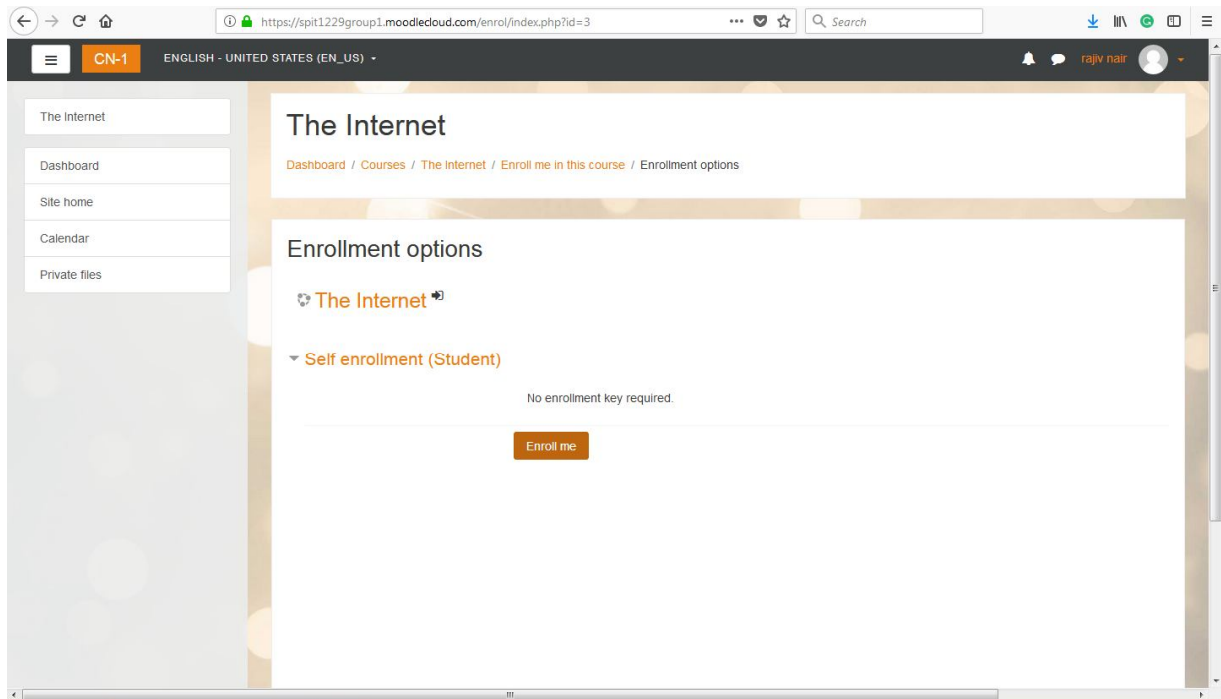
https://spit1229group1.moodlecloud.com/enrol/index.php?id=3

Search

CN-1 ENGLISH - UNITED STATES (EN_US)

rajiv nair

The Internet

Dashboard

Site home

Calendar

Private files

The Internet

Dashboard / Courses / The Internet / Enroll me in this course / Enrollment options

Enrollment options

The Internet

Self enrollment (Student)

No enrollment key required.

Enroll me